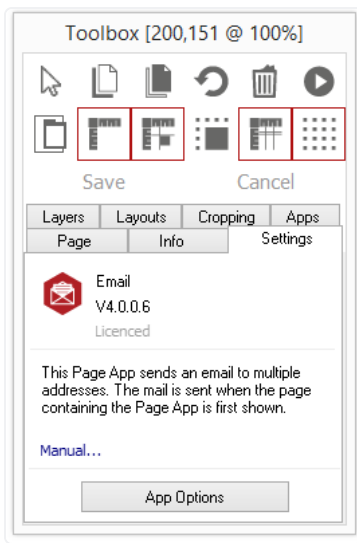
Toolbox [200,151 @ 100%]

Save

Cancel

Layers
Layouts
Cropping
Apps
Page
Info
Settings

Email
V4.0.0.6
Licenced

This Page App sends an email to multiple addresses. The mail is sent when the page containing the Page App is first shown.

Manual...

App Options